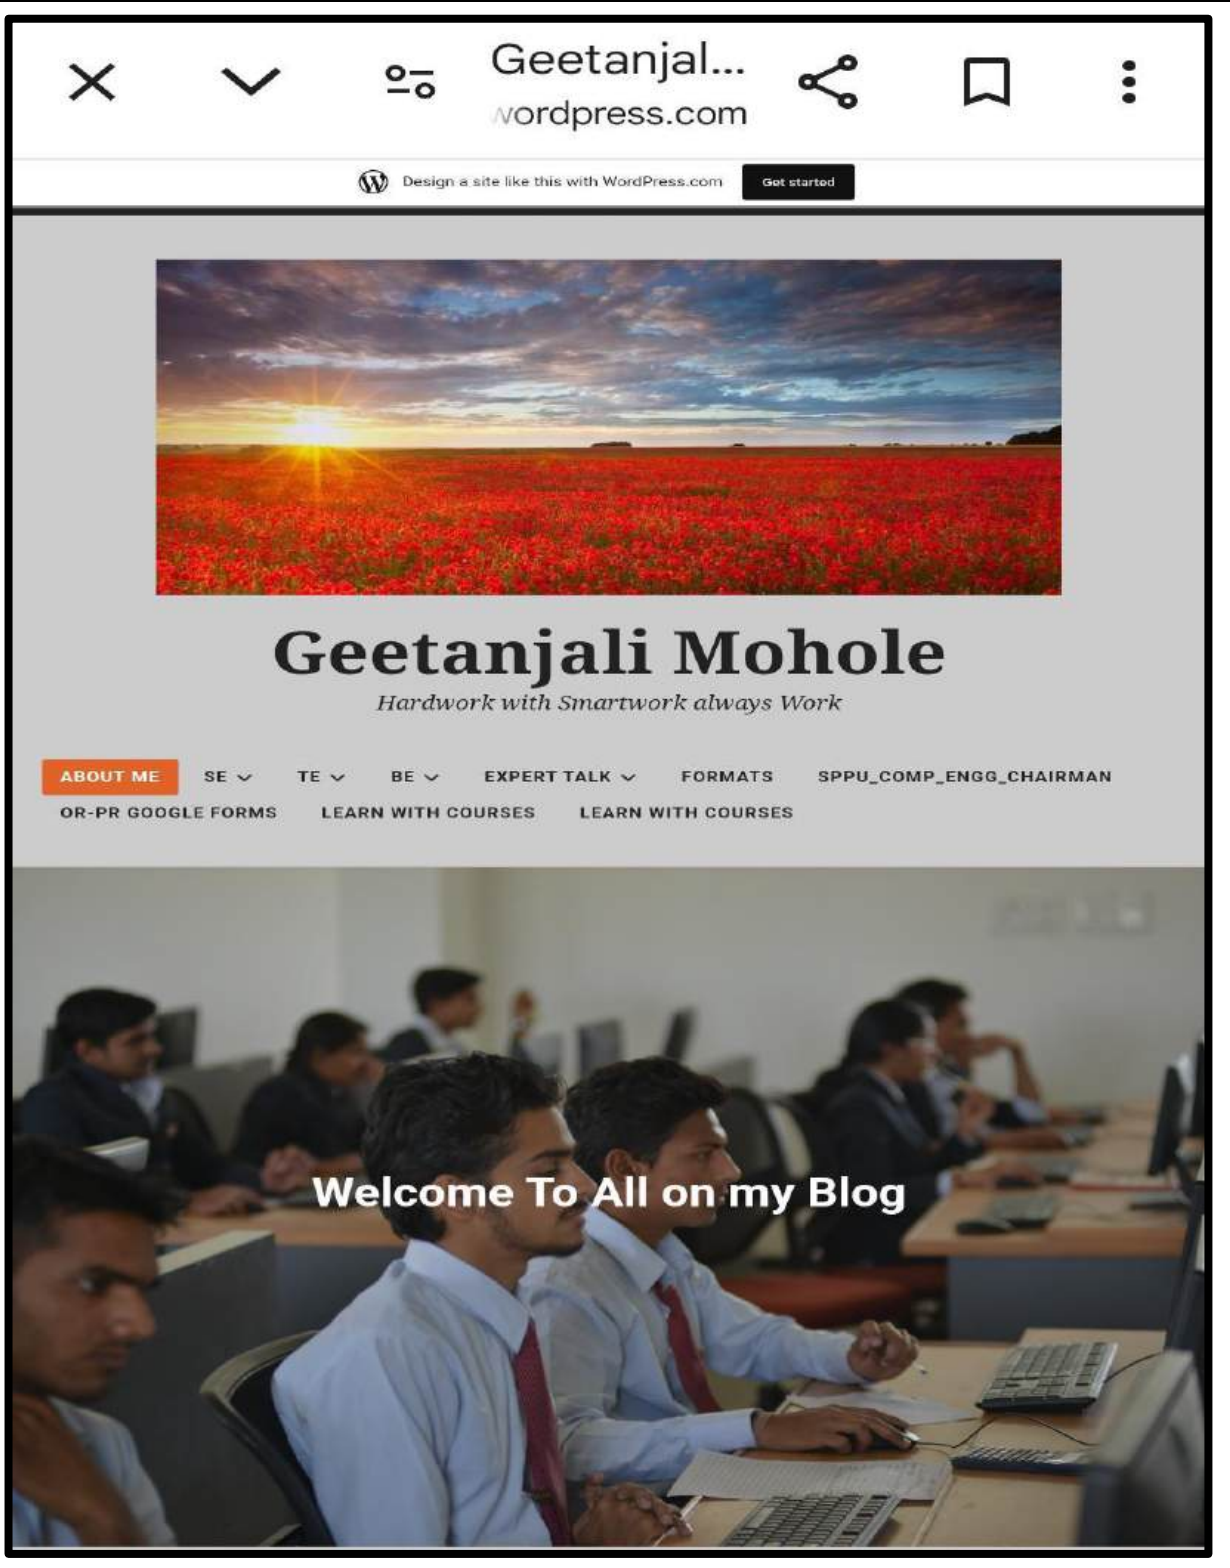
Geetanjal...
vordpress.com

Design a site like this with WordPress.com
Get started

Geetanjali Mohole
Hardwork with Smartwork always Work

ABOUT ME
SE
TE
BE
EXPERT TALK
FORMATS
SPPU_COMP_ENGG_CHAIRMAN
OR-PR GOOGLE FORMS
LEARN WITH COURSES
LEARN WITH COURSES

Welcome To All on my Blog